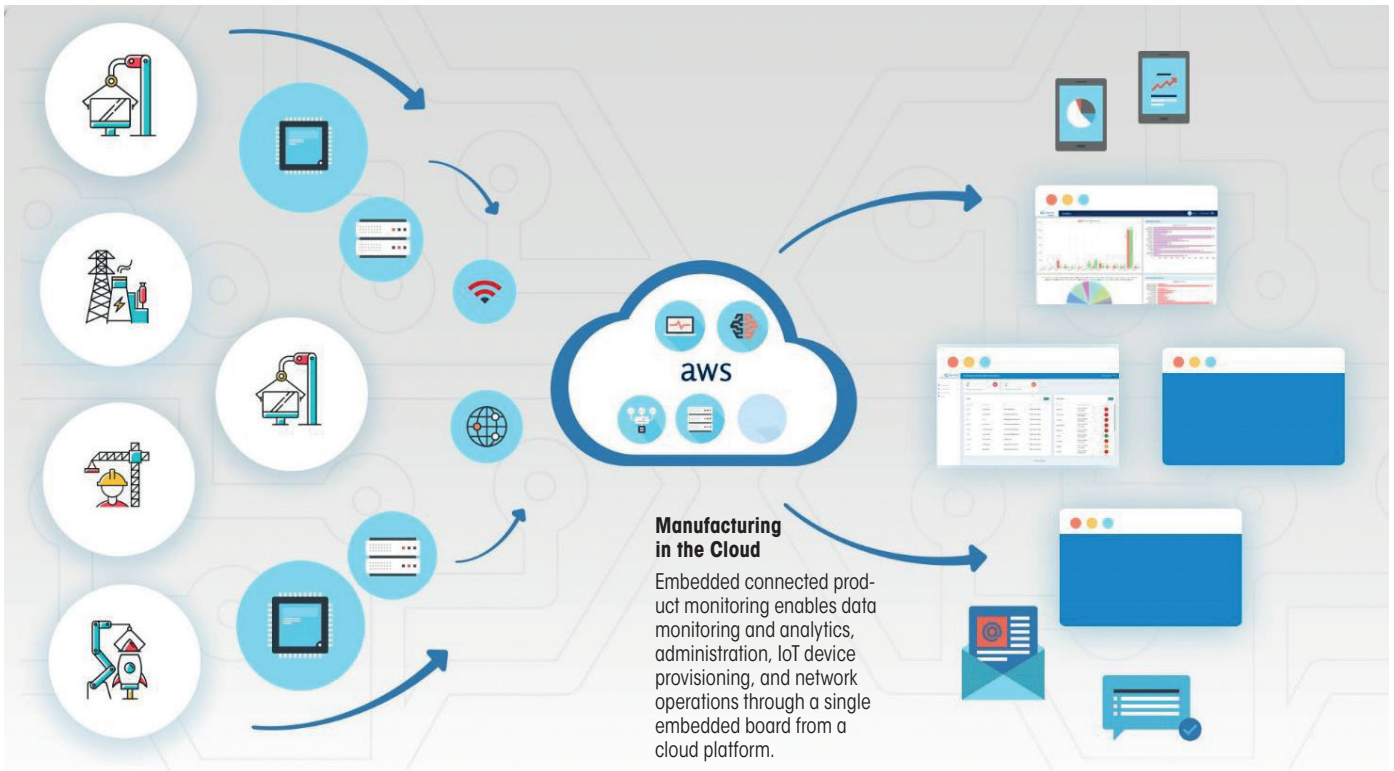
aws

Manufacturing in the Cloud

Embedded connected product monitoring enables data monitoring and analytics, administration, IoT device provisioning, and network operations through a single embedded board from a cloud platform.